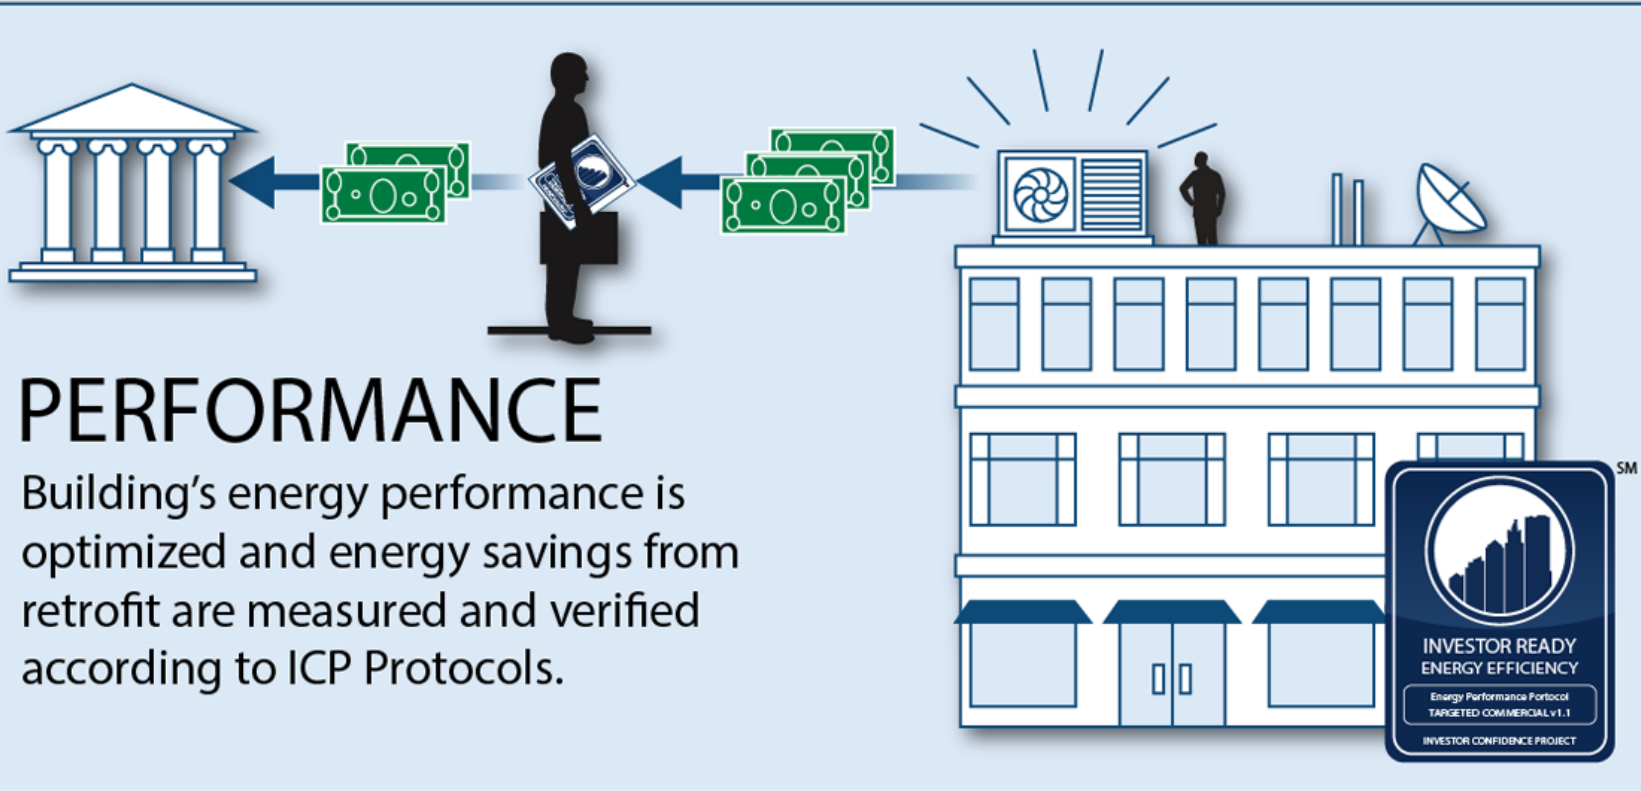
PERFORMANCE

Building's energy performance is optimized and energy savings from retrofit are measured and verified according to ICP Protocols.

SM

INVESTOR READY ENERGY EFFICIENCY

Energy Performance Portocol TARGETED COMMERCIAL v1.1

INVESTOR CONFIDENCE PROJECT